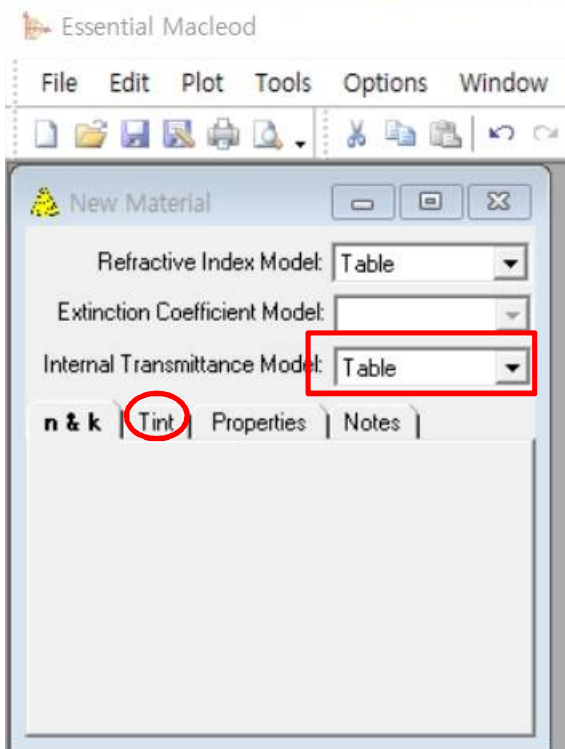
Essential Macleod

File Edit Plot Tools Options Window

New Material

Refractive Index Model: Table

Extinction Coefficient Model:

Internal Transmittance Model: Table

n & k | Tint | Properties | Notes